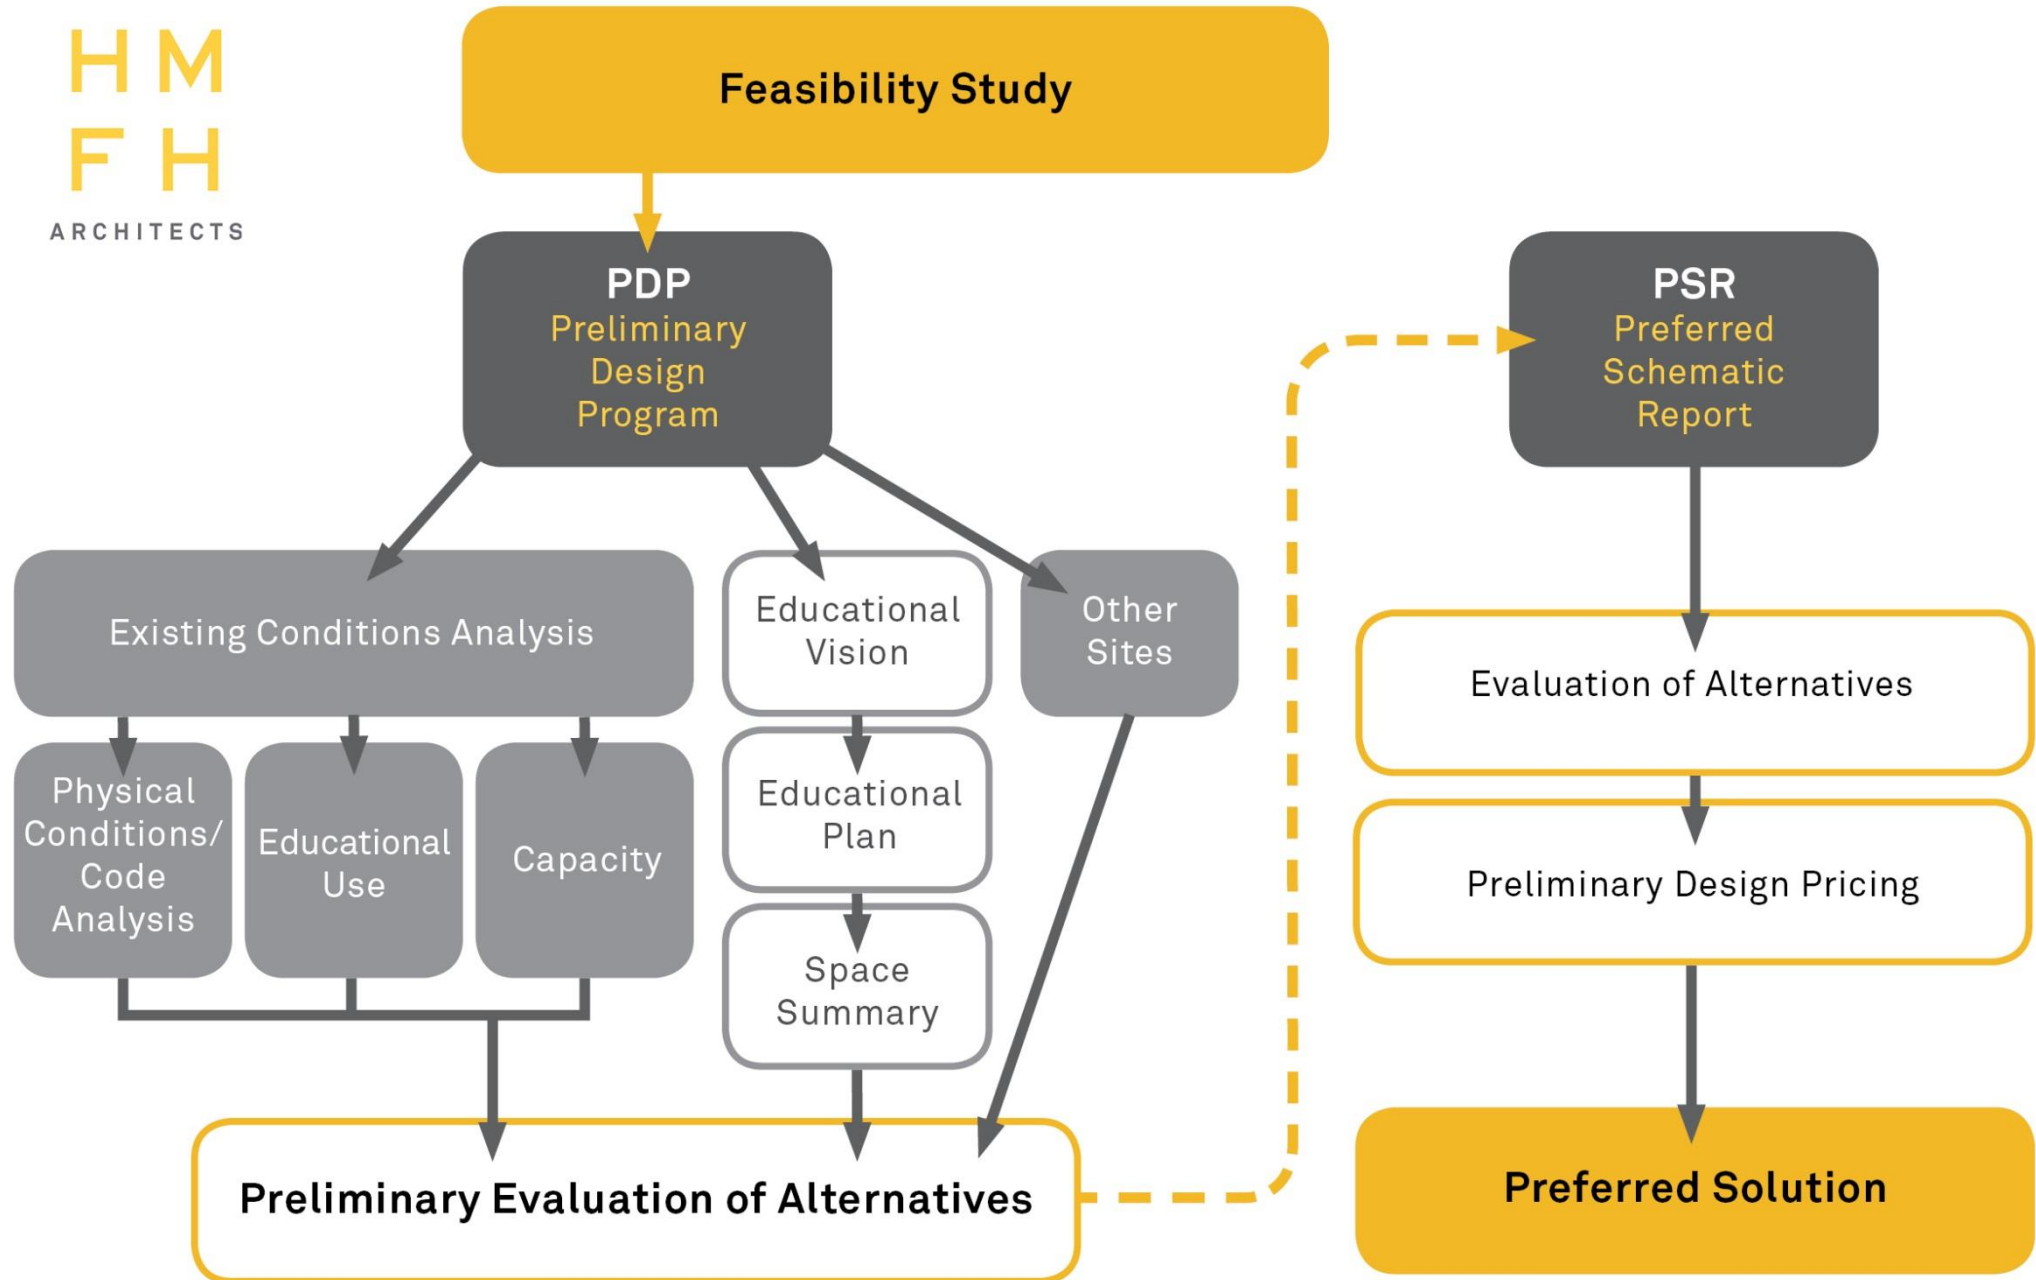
H M
F H
ARCHITECTS

Feasibility Study

PDP
Preliminary Design Program

Existing Conditions Analysis

Physical Conditions/ Code Analysis

Educational Use

Capacity

Educational Vision

Educational Plan

Space Summary

Other Sites

Preliminary Evaluation of Alternatives

PSR
Preferred Schematic Report

Evaluation of Alternatives

Preliminary Design Pricing

Preferred Solution